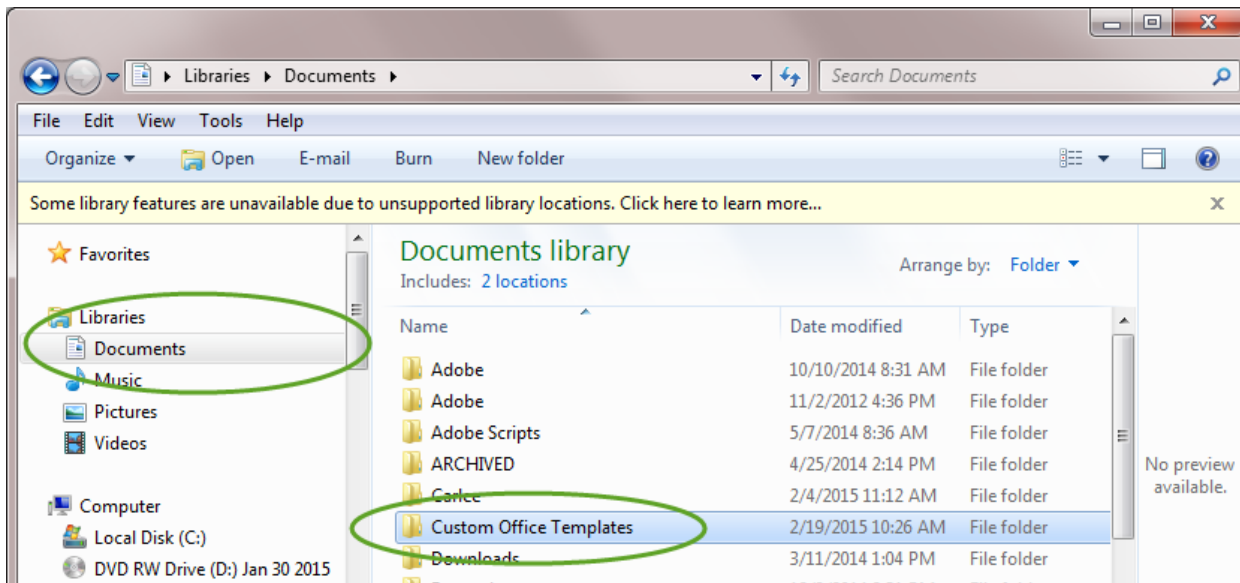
Libraries ▸ Documents ▸

Search Documents

File Edit View Tools Help

Organize ▾ Open E-mail Burn New folder

Some library features are unavailable due to unsupported library locations. Click here to learn more...

Favorites

Libraries
Documents
Music
Pictures
Videos

Computer
Local Disk (C:)
DVD RW Drive (D:) Jan 30 2015

Documents library
Includes: 2 locations

Arrange by: Folder ▾

| Name | Date modified | Type |
|---|---|---|
| Adobe | 10/10/2014 8:31 AM | File folder |
| Adobe | 11/2/2012 4:36 PM | File folder |
| Adobe Scripts | 5/7/2014 8:36 AM | File folder |
| ARCHIVED | 4/25/2014 2:14 PM | File folder |
| Carlee | 2/4/2015 11:12 AM | File folder |
| Custom Office Templates | 2/19/2015 10:26 AM | File folder |
| Downloads | 3/11/2014 1:04 PM | File folder |

No preview available.